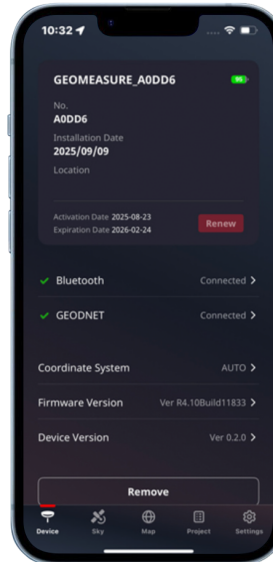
10:32

GEOMEASURE_A0DD6

No.
A0DD6

Installation Date
2025/09/09

Location

Activation Date 2025-08-23
Expiration Date 2026-02-24

Renew

Bluetooth Connected

GEODNET Connected

Coordinate System AUTO

Firmware Version Ver R4.10Build11833

Device Version Ver 0.2.0

Remove

Device Sky Map Project Settings